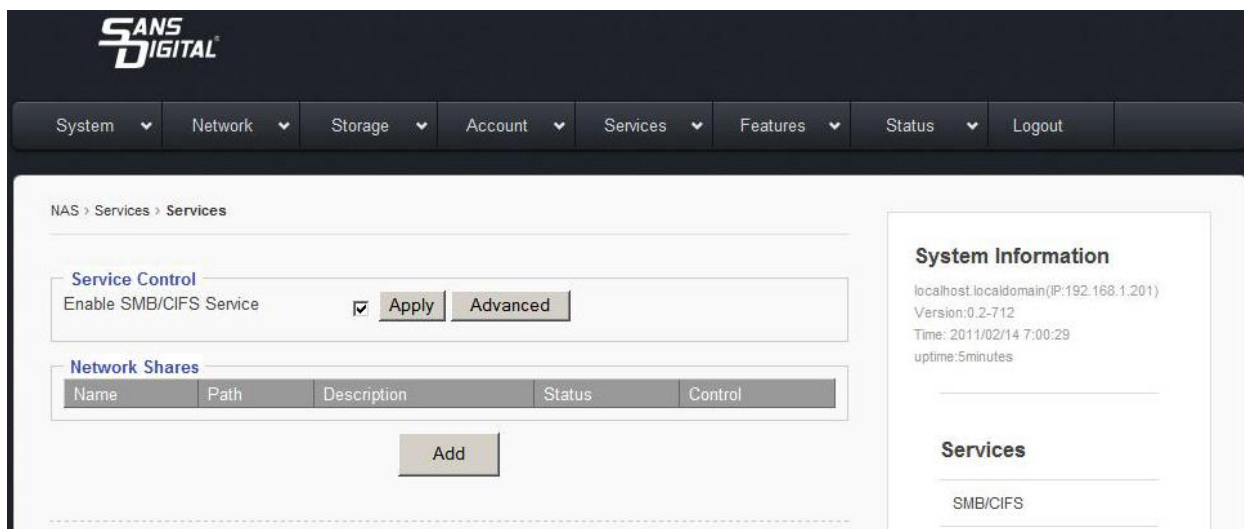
SANS DIGITAL

System Network Storage Account Services Features Status Logout

NAS › Services › Services

Service Control
Enable SMB/CIFS Service ☑ Apply Advanced

Network Shares

| Name | Path | Description | Status | Control |
|---|---|---|---|---|

Add

System Information
localhost.localdomain(IP:192.168.1.201)
Version:0.2-712
Time: 2011/02/14 7:00:29
uptime:5minutes

Services
SMB/CIFS